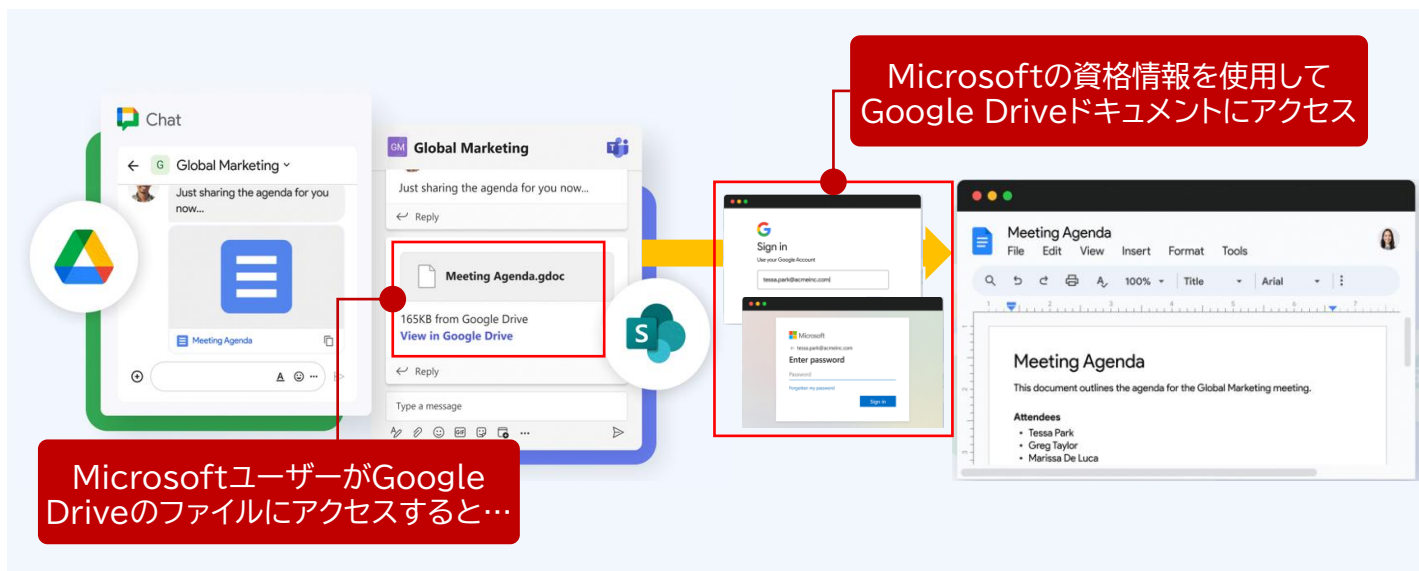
Microsoftの資格情報を使用して Google Driveドキュメントにアクセス

Chat

Global Marketing

Just sharing the agenda for you now...

Meeting Agenda

A

GM Global Marketing

Just sharing the agenda for you now...

Reply

Meeting Agenda.gdoc

165KB from Google Drive
View in Google Drive

Reply

Type a message

Sign in
Use your Google Account
tessa.park@acmeinc.com

Microsoft
tessa.park@acmeinc.com
Enter password
Password
Forgotten my password
Sign in

Meeting Agenda
File Edit View Insert Format Tools
100% Title Arial

Meeting Agenda
This document outlines the agenda for the Global Marketing meeting.

Attendees
• Tessa Park
• Greg Taylor
• Marissa De Luca

MicrosoftユーザーがGoogle Driveのファイルにアクセスすると…